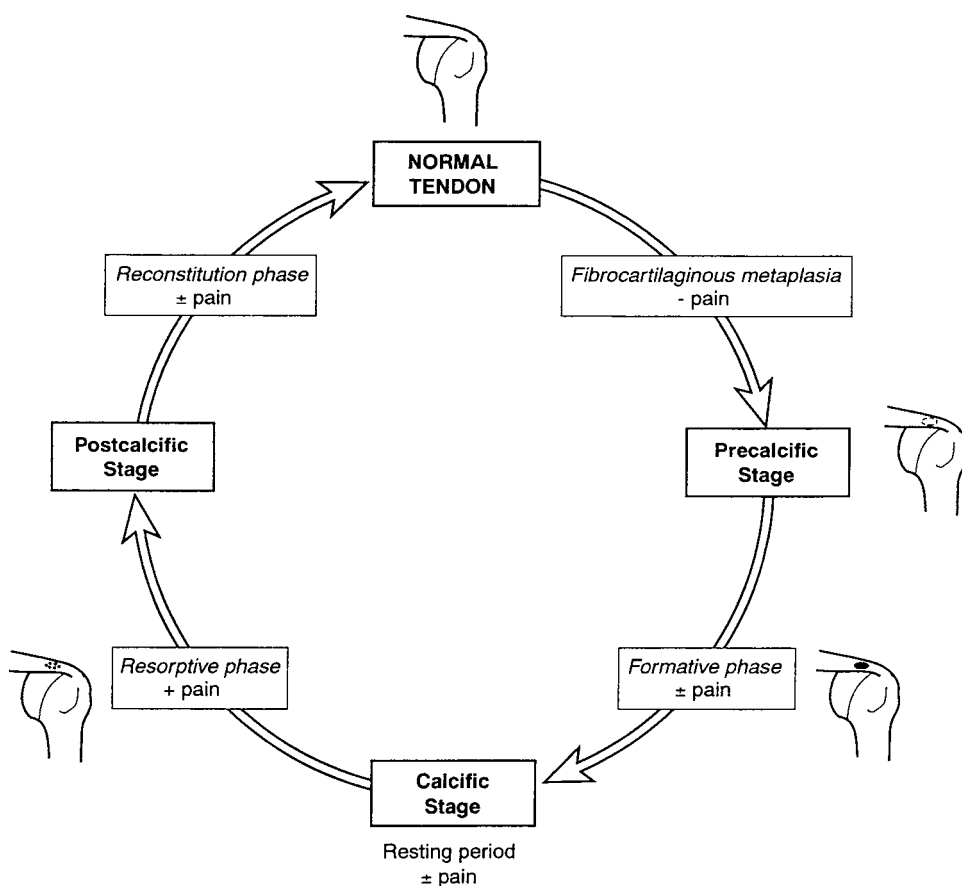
NORMAL TENDON

Fibrocartilaginous metaplasia
- pain

Precalcific Stage

Formative phase
$\pm$ pain

Calcific Stage

Resting period
$\pm$ pain

Resorptive phase
+ pain

Postcalcific Stage

Reconstitution phase
$\pm$ pain